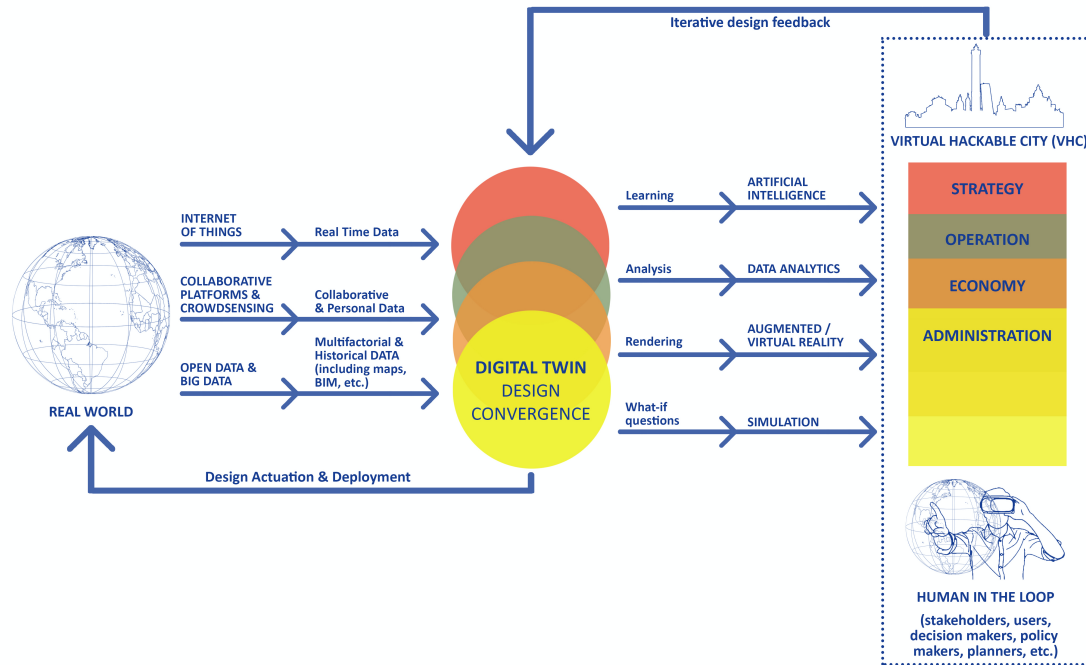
Iterative design feedback

VIRTUAL HACKABLE CITY (VHC)

REAL WORLD

INTERNET OF THINGS

Real Time Data

COLLABORATIVE PLATFORMS & CROWDSENSING

Collaborative & Personal Data

OPEN DATA & BIG DATA

Multifactorial & Historical DATA (including maps, BIM, etc.)

DIGITAL TWIN
DESIGN
CONVERGENCE

Learning

ARTIFICIAL INTELLIGENCE

Analysis

DATA ANALYTICS

Rendering

AUGMENTED / VIRTUAL REALITY

What-if questions

SIMULATION

STRATEGY

OPERATION

ECONOMY

ADMINISTRATION

Design Actuation & Deployment

HUMAN IN THE LOOP

(stakeholders, users, decision makers, policy makers, planners, etc.)